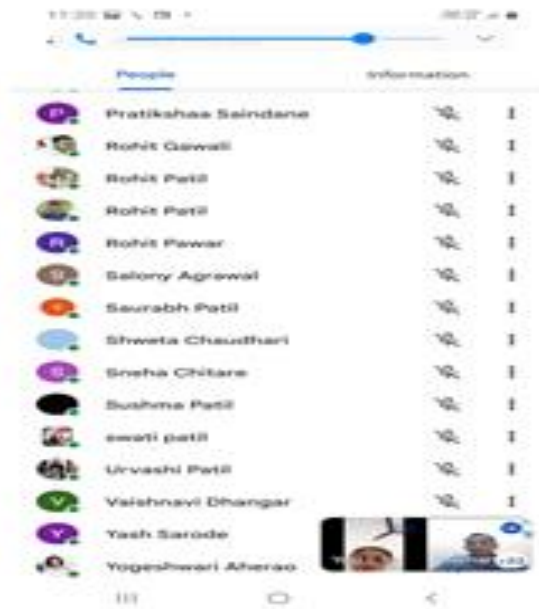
11:20

People

Information

P Pratikshaa Saindane

Rohit Gawali

Rohit Patil

Rohit Patil

R Rohit Pawar

S Salony Agrawal

S Saurabh Patil

Shweta Chaudhari

S Sneha Chitare

Sushma Patil

swati patil

Urvashi Patil

V Vaishnavi Dhangar

Y Yash Sarode

Yogeshwari Aherao